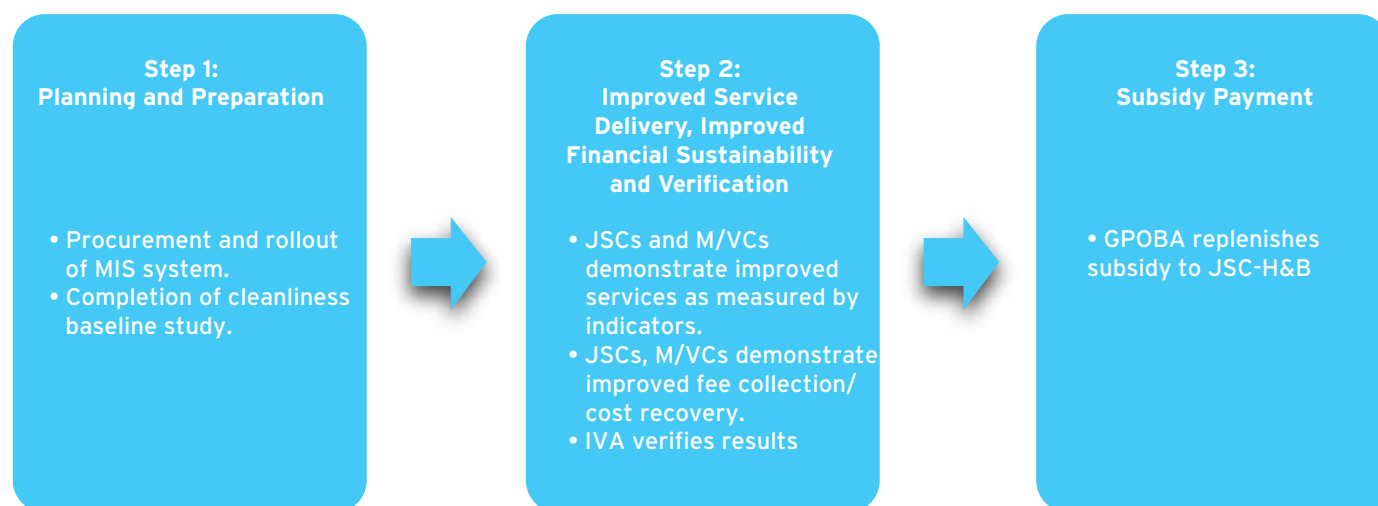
Step 1:
Planning and Preparation

• Procurement and rollout of MIS system.
• Completion of cleanliness baseline study.

Step 2:
Improved Service Delivery, Improved Financial Sustainability and Verification

• JSCs and M/VCs demonstrate improved services as measured by indicators.
• JSCs, M/VCs demonstrate improved fee collection/ cost recovery.
• IVA verifies results

Step 3:
Subsidy Payment

• GPOBA replenishes subsidy to JSC-H&B